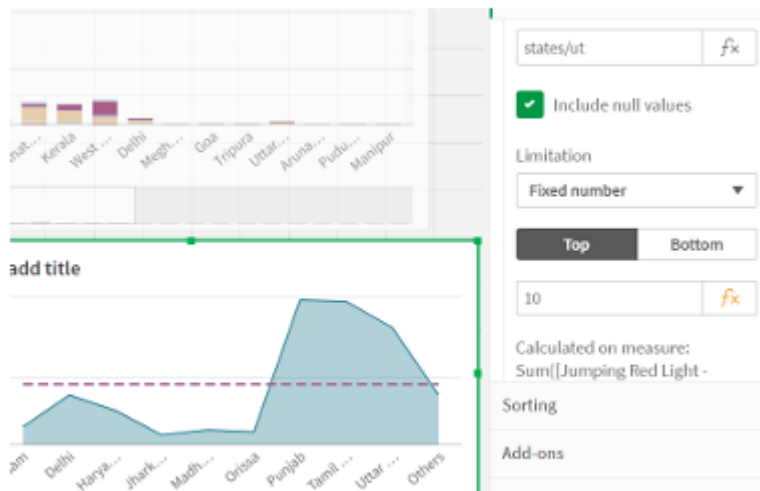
nat... Kerala West ... Delhi Megh... Goa Tripura Uttar... Aruna... Pudu... Manipur

add title

am Delhi Harya... Jhark... Madh... Orissa Punjab Tamil ... Uttar ... Others

states/ut

$f_x$

Include null values

Limitation

Fixed number

Top

Bottom

10

$f_x$

Calculated on measure: Sum([Jumping Red Light -

Sorting

Add-ons